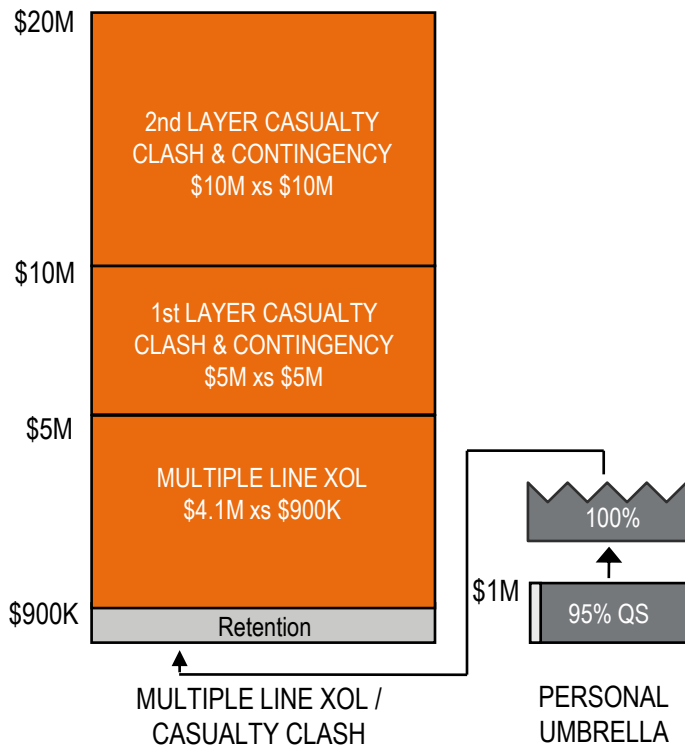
$20M

2nd LAYER CASUALTY CLASH & CONTINGENCY $10M xs $10M

$10M

1st LAYER CASUALTY CLASH & CONTINGENCY $5M xs $5M

$5M

MULTIPLE LINE XOL $4.1M xs $900K

$900K

Retention

100%

$1M

95% QS

MULTIPLE LINE XOL / CASUALTY CLASH

PERSONAL UMBRELLA